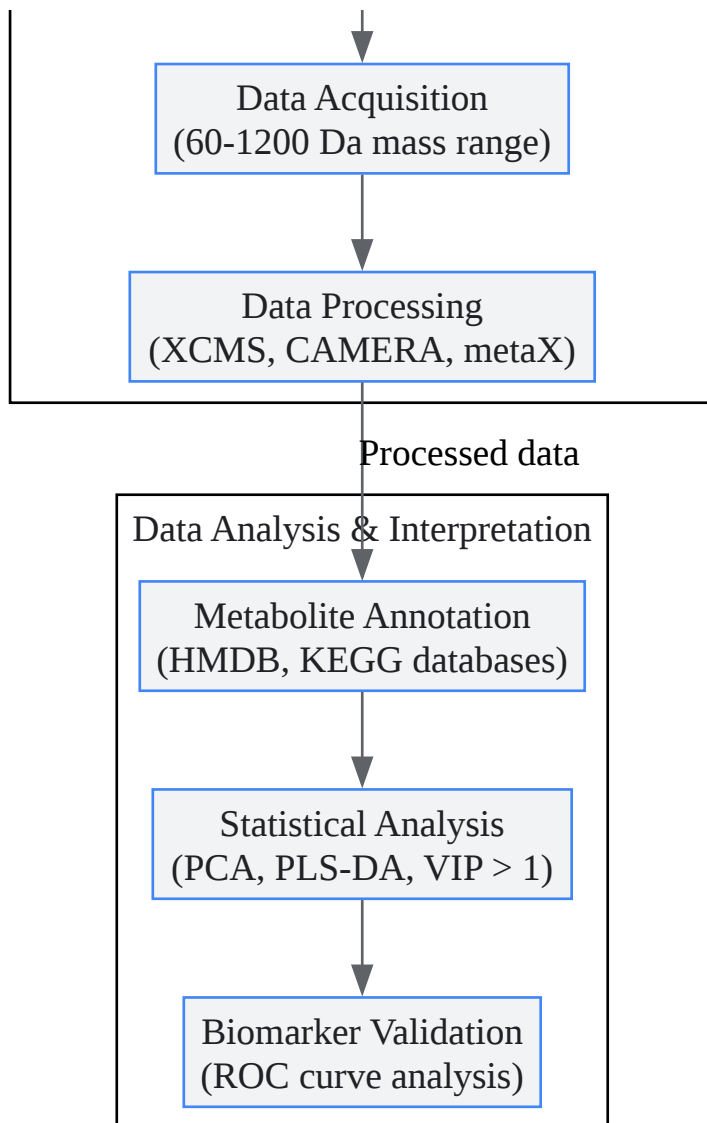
Data Acquisition
(60-1200 Da mass range)

Data Processing
(XCMS, CAMERA, metaX)

Processed data

Data Analysis & Interpretation

Metabolite Annotation
(HMDB, KEGG databases)

Statistical Analysis
(PCA, PLS-DA, VIP > 1)

Biomarker Validation
(ROC curve analysis)